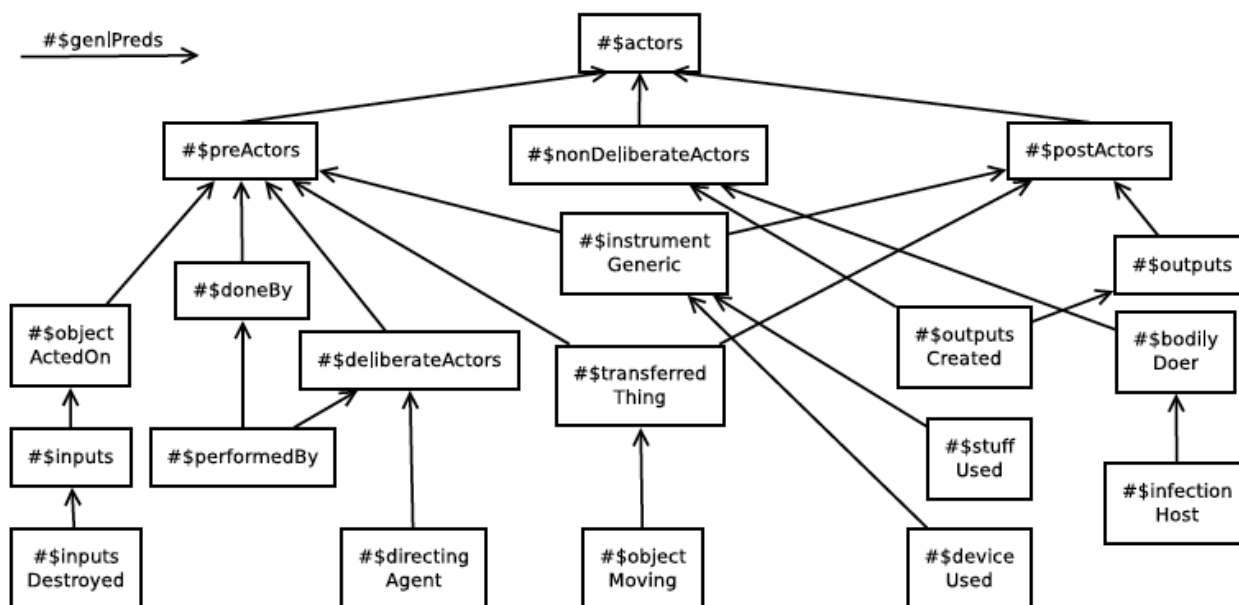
#$genlPreds

#$actors

#$preActors

#$nonDeliberateActors

#$postActors

#$instrument Generic

#$outputs

#$doneBy

#$object ActedOn

#$deliberateActors

#$transferred Thing

#$outputs Created

#$bodily Doer

#$inputs

#$performedBy

#$stuff Used

#$infection Host

#$inputs Destroyed

#$directing Agent

#$object Moving

#$device Used